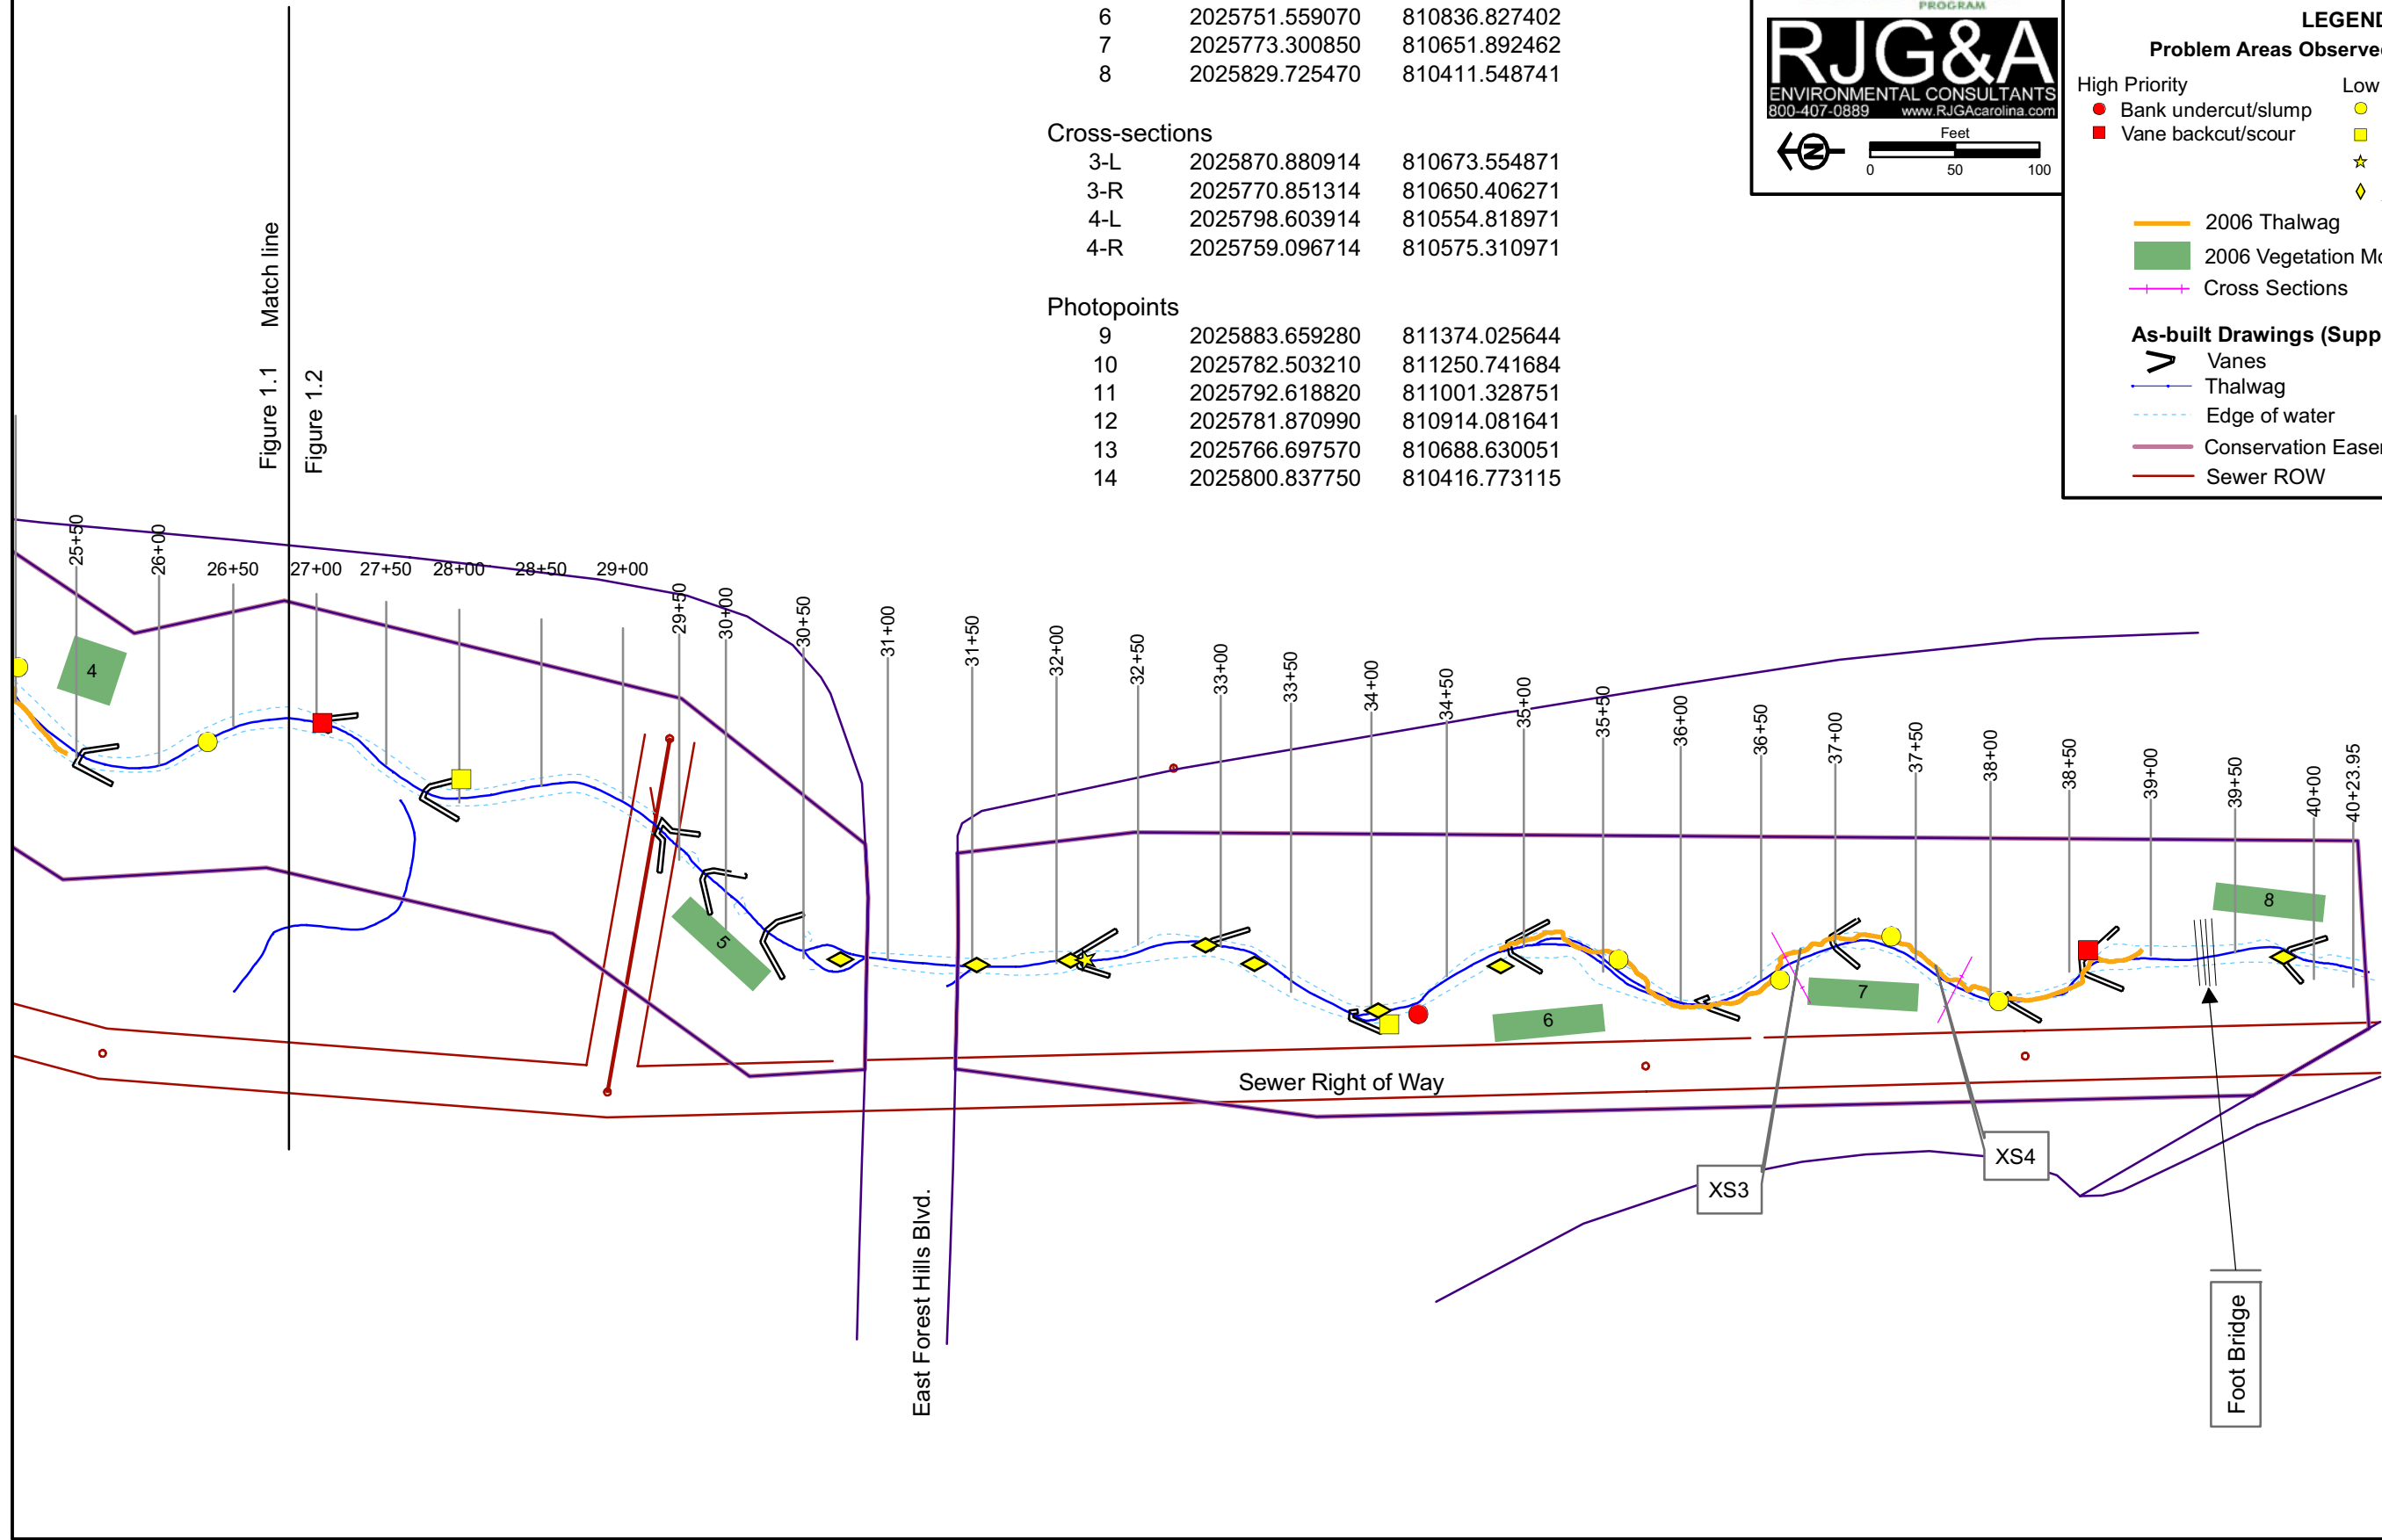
| | | |
|---|---|---|
| 6 | 2025751.559070 | 810836.827402 |
| 7 | 2025773.300850 | 810651.892462 |
| 8 | 2025829.725470 | 810411.548741 |

Cross-sections

| | | |
|---|---|---|
| 3-L | 2025870.880914 | 810673.554871 |
| 3-R | 2025770.851314 | 810650.406271 |
| 4-L | 2025798.603914 | 810554.818971 |
| 4-R | 2025759.096714 | 810575.310971 |

Photopoints

| | | |
|---|---|---|
| 9 | 2025883.659280 | 811374.025644 |
| 10 | 2025782.503210 | 811250.741684 |
| 11 | 2025792.618820 | 811001.328751 |
| 12 | 2025781.870990 | 810914.081641 |
| 13 | 2025766.697570 | 810688.630051 |
| 14 | 2025800.837750 | 810416.773115 |

PROGRAM
RJG&A
ENVIRONMENTAL CONSULTANTS
800-407-0889 www.RJGAcarolina.com
N
Feet
0 50 100

LEGEND
Problem Areas Observe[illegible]
High Priority
Bank undercut/slump
Vane backcut/scour
Low
2006 Thalwag
2006 Vegetation Mo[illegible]
Cross Sections
As-built Drawings (Supp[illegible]
Vanes
Thalwag
Edge of water
Conservation Easer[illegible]
Sewer ROW

Match line
Figure 1.1
Figure 1.2

25+50 26+00 26+50 27+00 27+50 28+00 28+50 29+00 29+50 30+00 30+50 31+00 31+50 32+00 32+50 33+00 33+50 34+00 34+50 35+00 35+50 36+00 36+50 37+00 37+50 38+00 38+50 39+00 39+50 40+00 40+23.95

4
5
6
7
8

East Forest Hills Blvd.
Sewer Right of Way
XS3
XS4
Foot Bridge